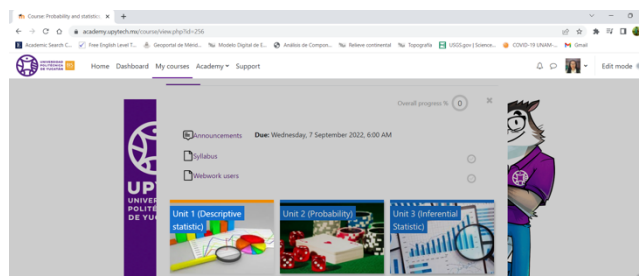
Course: Probability and statistic ×  +

academy.upytech.mx/course/view.php?id=256

Academic Search C...  Free English Level T...  Geoportal deMénd...  Modelo Digital de E...  Análisis de Compon...  Relieve continental  Topografía  USGS.gov | Science...  COVID-19 UNAM-...  Gmail

UNIVERSIDAD POLITÉCNICA DE YUCATÁN

Home  Dashboard  My courses  Academy  Support

Edit mode

Overall progress %  0

Announcements  Due: Wednesday, 7 September 2022, 6:00 AM

Syllabus

Webwork users

UPY
UNIVER
POLITE
DE YUC

Unit 1 (Descriptive statistic)

Unit 2 (Probability)

Unit 3 (Inferential Statistic)